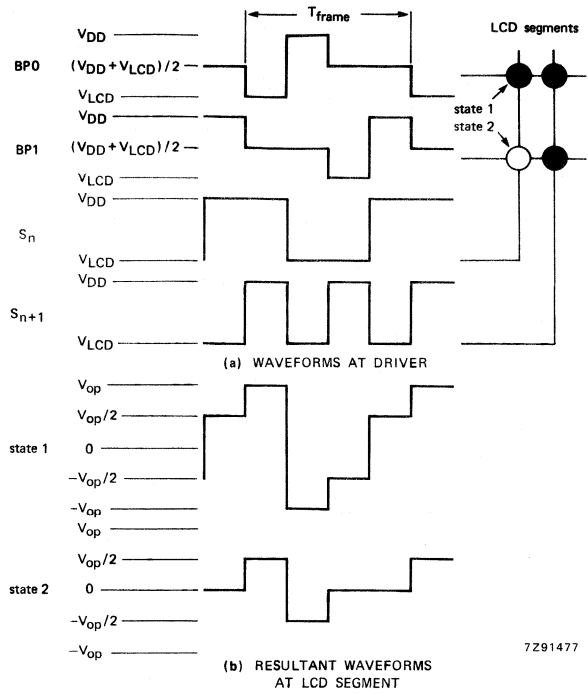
$T_{frame}$

LCD segments

BP0

$V_{DD}$

$(V_{DD}+V_{LCD})/2$

$V_{LCD}$

state 1

state 2

BP1

$V_{DD}$

$(V_{DD}+V_{LCD})/2$

$V_{LCD}$

$S_n$

$V_{DD}$

$V_{LCD}$

$S_{n+1}$

$V_{DD}$

$V_{LCD}$

(a) WAVEFORMS AT DRIVER

state 1

$V_{op}$

$V_{op}/2$

0

$-V_{op}/2$

$-V_{op}$

state 2

$V_{op}$

$V_{op}/2$

0

$-V_{op}/2$

$-V_{op}$

7Z91477

(b) RESULTANT WAVEFORMS AT LCD SEGMENT